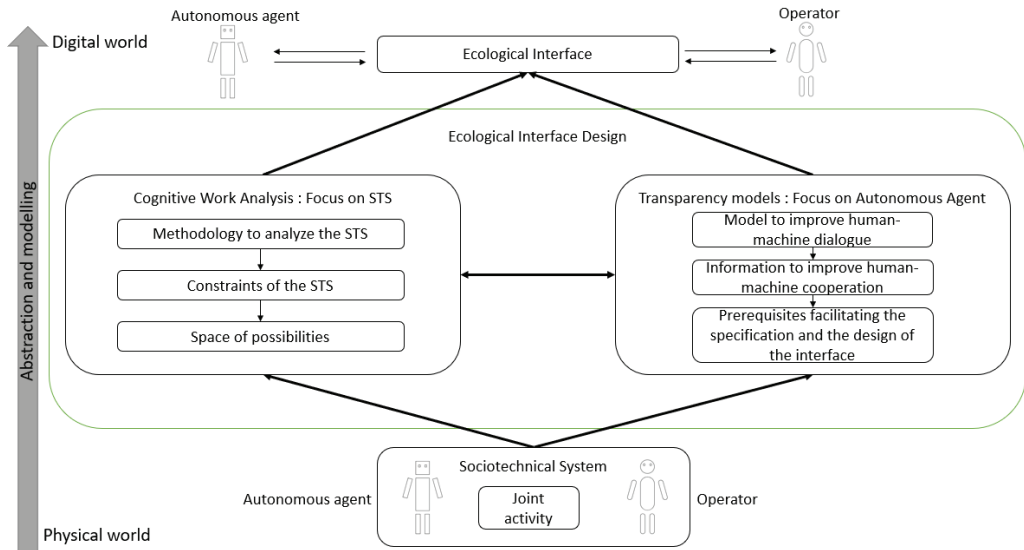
Autonomous agent

Operator

Digital world

Ecological Interface

Ecological Interface Design

Abstraction and modelling

Cognitive Work Analysis : Focus on STS

Methodology to analyze the STS

Constraints of the STS

Space of possibilities

Transparency models : Focus on Autonomous Agent

Model to improve human-machine dialogue

Information to improve human-machine cooperation

Prerequisites facilitating the specification and the design of the interface

Sociotechnical System

Autonomous agent

Joint activity

Operator

Physical world